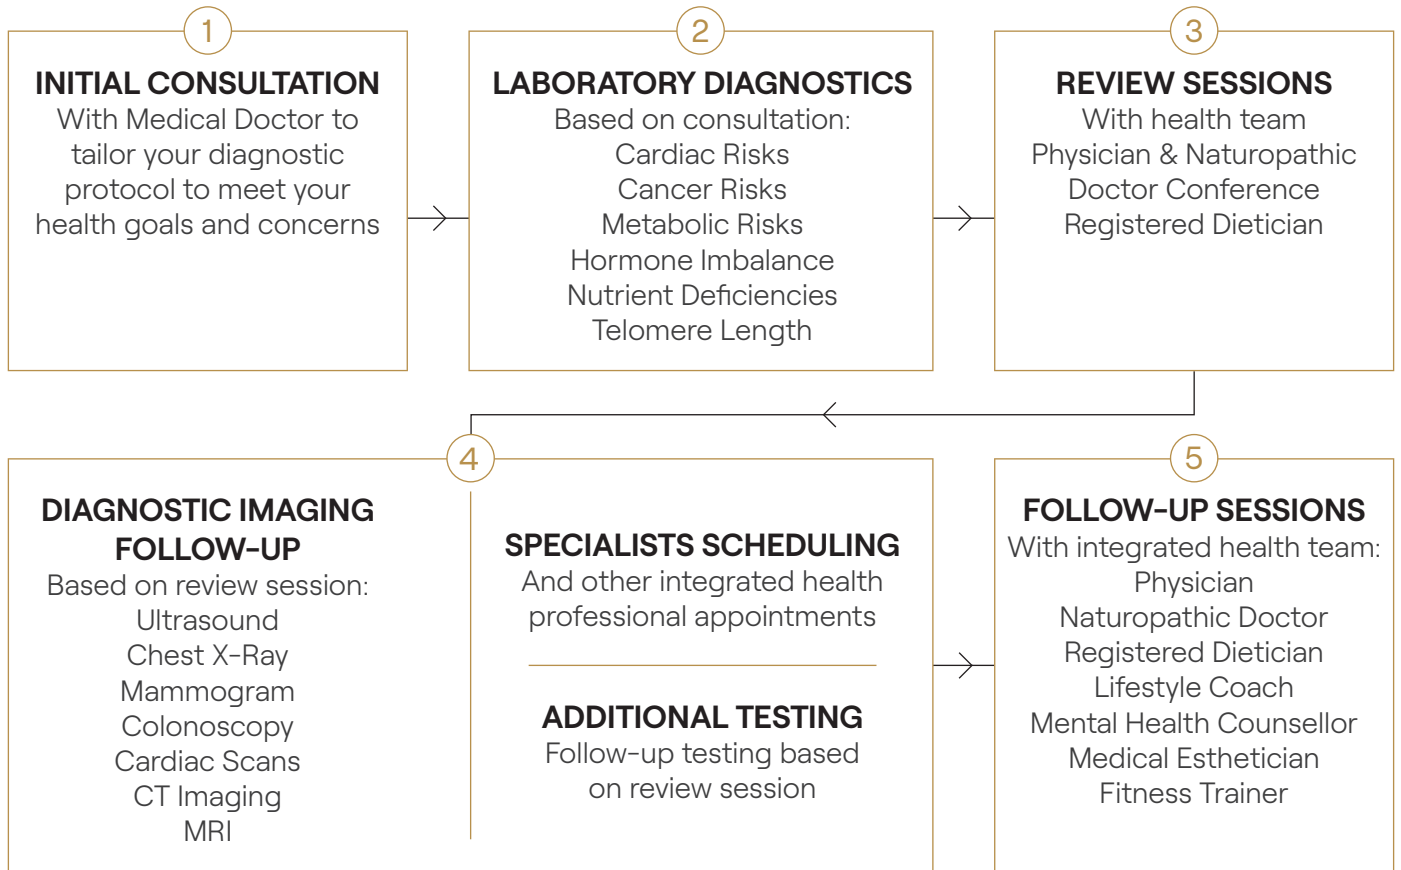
1
INITIAL CONSULTATION
With Medical Doctor to tailor your diagnostic protocol to meet your health goals and concerns

2
LABORATORY DIAGNOSTICS
Based on consultation:
Cardiac Risks
Cancer Risks
Metabolic Risks
Hormone Imbalance
Nutrient Deficiencies
Telomere Length

3
REVIEW SESSIONS
With health team
Physician & Naturopathic Doctor Conference
Registered Dietician

4
DIAGNOSTIC IMAGING FOLLOW-UP
Based on review session:
Ultrasound
Chest X-Ray
Mammogram
Colonoscopy
Cardiac Scans
CT Imaging
MRI

SPECIALISTS SCHEDULING
And other integrated health professional appointments

ADDITIONAL TESTING
Follow-up testing based on review session

5
FOLLOW-UP SESSIONS
With integrated health team:
Physician
Naturopathic Doctor
Registered Dietician
Lifestyle Coach
Mental Health Counsellor
Medical Esthetician
Fitness Trainer